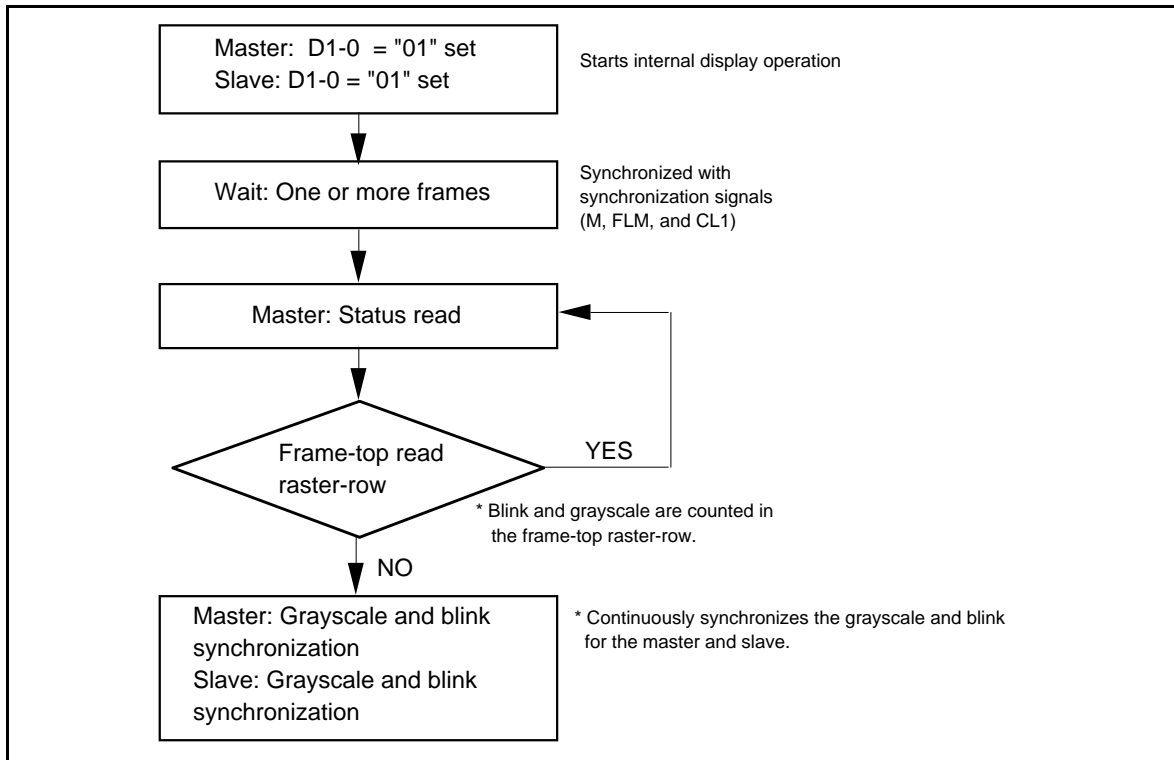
Master: D1-0 = "01" set
Slave: D1-0 = "01" set

Starts internal display operation

Wait: One or more frames

Synchronized with synchronization signals (M, FLM, and CL1)

Master: Status read

Frame-top read raster-row

YES

* Blink and grayscale are counted in the frame-top raster-row.

NO

Master: Grayscale and blink synchronization
Slave: Grayscale and blink synchronization

* Continuously synchronizes the grayscale and blink for the master and slave.